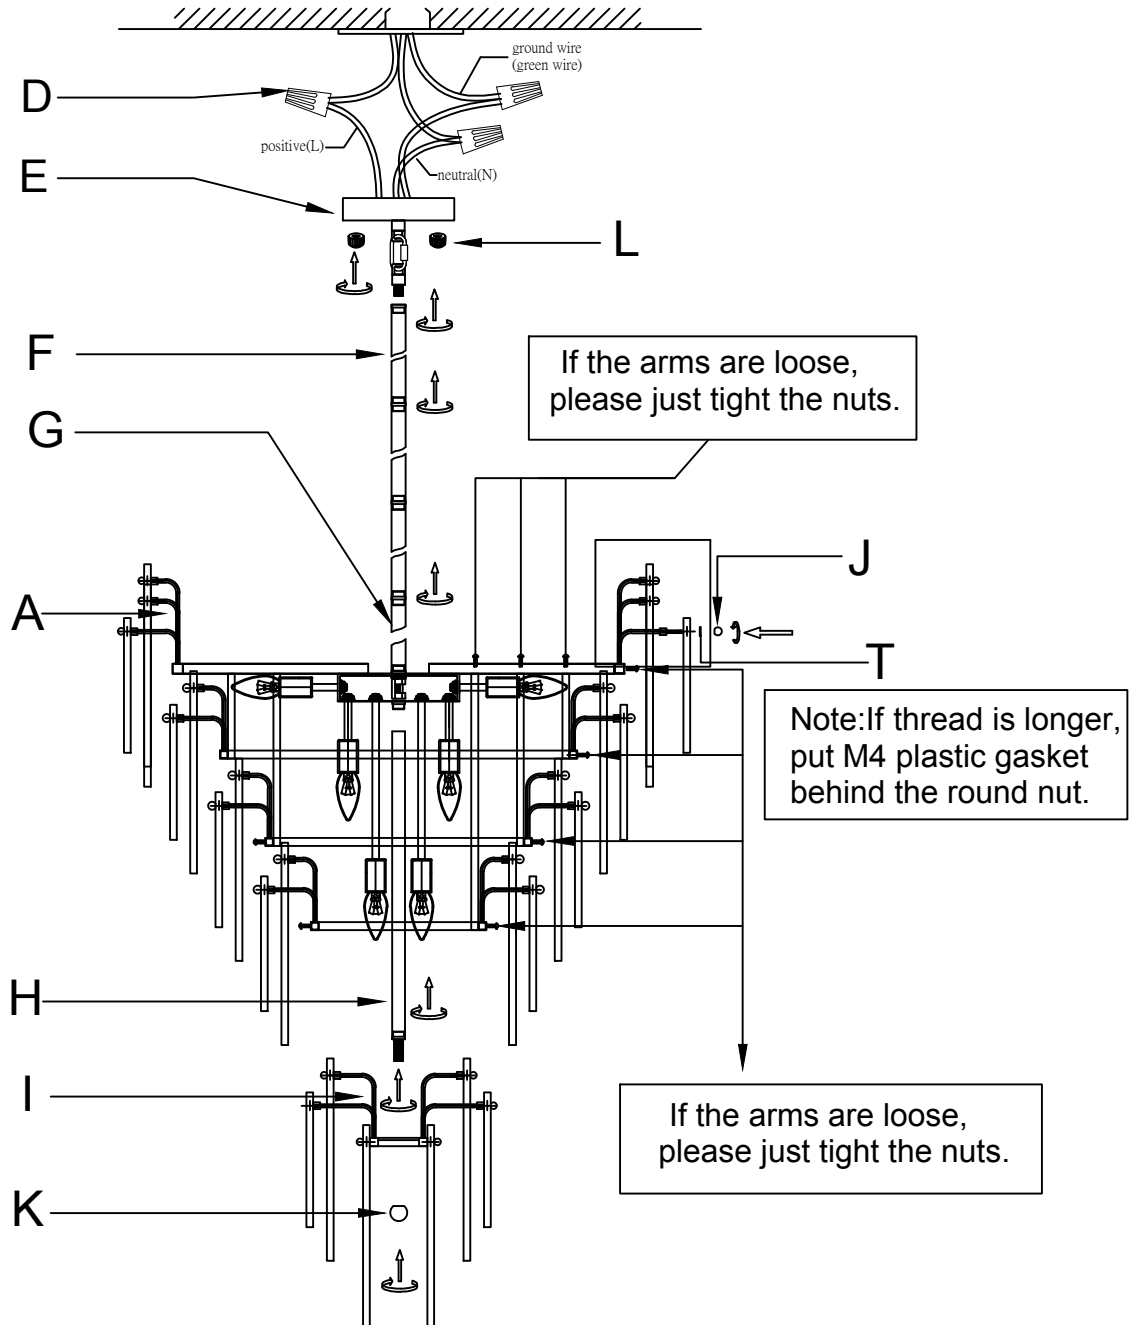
ground wire
(green wire)

D

positive(L)

neutral(N)

E

L

F

If the arms are loose, please just tight the nuts.

G

J

A

T

Note:If thread is longer, put M4 plastic gasket behind the round nut.

H

I

If the arms are loose, please just tight the nuts.

K